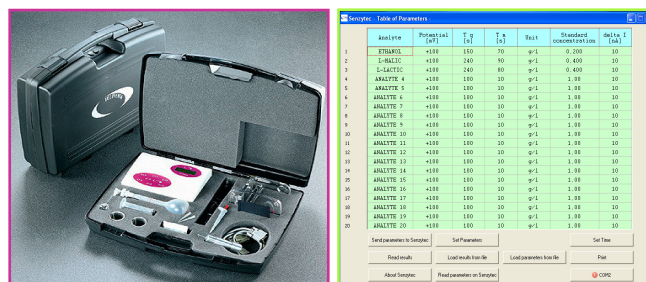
Sercytec - Table of Parameters

| | Analyte | Potential [mV] | T u [s] | T m [s] | Unit | Standard concentration | delta I [nA] |
|---|---|---|---|---|---|---|---|
| 1 | ETHANOL | +100 | 150 | 70 | g/l | 0.200 | 10 |
| 2 | L-MALIC | +100 | 240 | 90 | g/l | 0.400 | 10 |
| 3 | L-LACTIC | +100 | 240 | 80 | g/l | 0.400 | 10 |
| 4 | ANALYTE 4 | +100 | 180 | 10 | g/l | 1.00 | 10 |
| 5 | ANALYTE 5 | +100 | 180 | 10 | g/l | 1.00 | 10 |
| 6 | ANALYTE 6 | +100 | 180 | 10 | g/l | 1.00 | 10 |
| 7 | ANALYTE 7 | +100 | 180 | 10 | g/l | 1.00 | 10 |
| 8 | ANALYTE 8 | +100 | 180 | 10 | g/l | 1.00 | 10 |
| 9 | ANALYTE 9 | +100 | 180 | 10 | g/l | 1.00 | 10 |
| 10 | ANALYTE 10 | +100 | 180 | 10 | g/l | 1.00 | 10 |
| 11 | ANALYTE 11 | +100 | 180 | 10 | g/l | 1.00 | 10 |
| 12 | ANALYTE 12 | +100 | 180 | 10 | g/l | 1.00 | 10 |
| 13 | ANALYTE 13 | +100 | 180 | 10 | g/l | 1.00 | 10 |
| 14 | ANALYTE 14 | +100 | 180 | 10 | g/l | 1.00 | 10 |
| 15 | ANALYTE 15 | +100 | 180 | 10 | g/l | 1.00 | 10 |
| 16 | ANALYTE 16 | +100 | 180 | 10 | g/l | 1.00 | 10 |
| 17 | ANALYTE 17 | +100 | 180 | 10 | g/l | 1.00 | 10 |
| 18 | ANALYTE 18 | +100 | 180 | 10 | g/l | 1.00 | 10 |
| 19 | ANALYTE 19 | +100 | 180 | 10 | g/l | 1.00 | 10 |
| 20 | ANALYTE 20 | +100 | 180 | 10 | g/l | 1.00 | 10 |

Send parameters to Sercytec
Set Parameters
Set Time
Read results
Load results from file
Load parameters from file
Print
About Sercytec
Read parameters on Sercytec
COM2